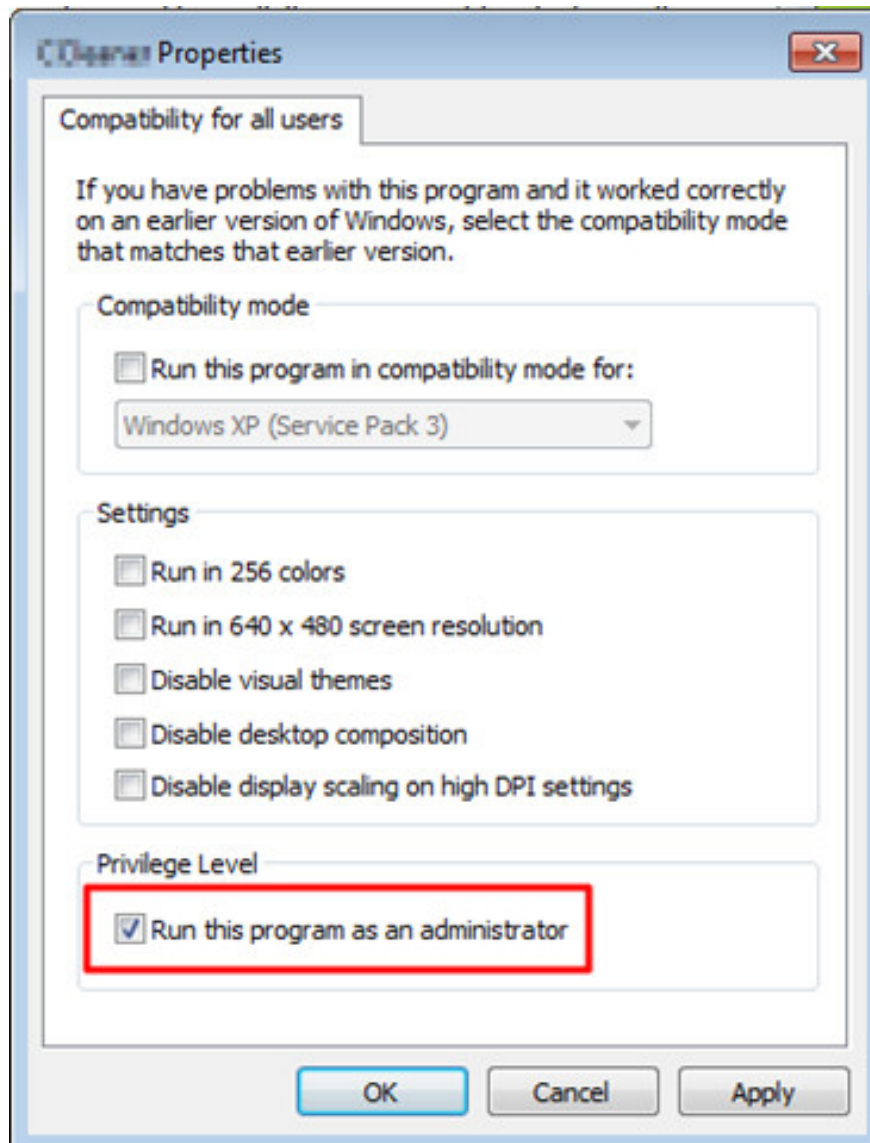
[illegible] Properties

Compatibility for all users

If you have problems with this program and it worked correctly on an earlier version of Windows, select the compatibility mode that matches that earlier version.

Compatibility mode

Run this program in compatibility mode for:

Windows XP (Service Pack 3)

Settings

Run in 256 colors

Run in 640 x 480 screen resolution

Disable visual themes

Disable desktop composition

Disable display scaling on high DPI settings

Privilege Level

Run this program as an administrator

OK

Cancel

Apply